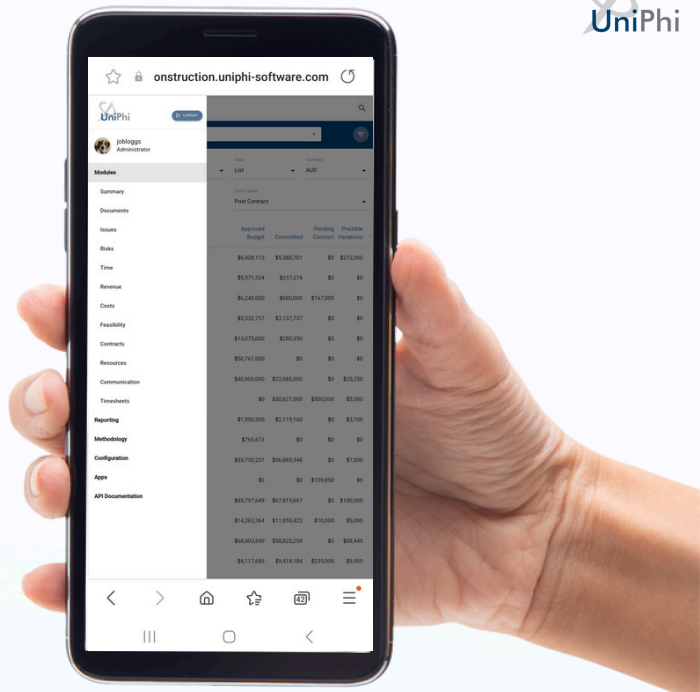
UniPhi

onstruction.uniphi-software.com

UniPhi

joblogs
Administrator

Modules
Summary
Documents
Issues
Risks
Time
Revenue
Costs
Feasibility
Contracts
Resources
Communication
Timesheets
Reporting
Methodology
Configuration
Apps
API Documentation

List
AUD
Post Contract

| Approved Budget | Committed | Pending Contract | Possible Variations |
|---|---|---|---|
| $6,428,113 | $5,380,701 | $0 | $272,000 |
| $5,571,524 | $237,274 | $0 | $0 |
| $6,240,000 | $680,000 | $167,000 | $0 |
| $3,332,737 | $3,137,737 | $0 | $0 |
| $13,075,000 | $280,050 | $0 | $0 |
| $50,767,000 | $0 | $0 | $0 |
| $40,900,000 | $22,085,000 | $0 | $25,250 |
| $0 | $30,627,000 | $500,000 | $5,000 |
| $1,950,500 | $2,119,160 | $0 | $3,100 |
| $765,673 | $0 | $0 | $0 |
| $53,730,237 | $56,465,348 | $0 | $7,000 |
| $0 | $0 | $159,050 | $0 |
| $95,797,649 | $67,815,667 | $0 | $100,000 |
| $14,265,364 | $11,955,422 | $10,000 | $5,000 |
| $66,403,690 | $58,825,259 | $0 | $86,445 |
| $4,117,683 | $5,414,184 | $235,000 | $3,000 |